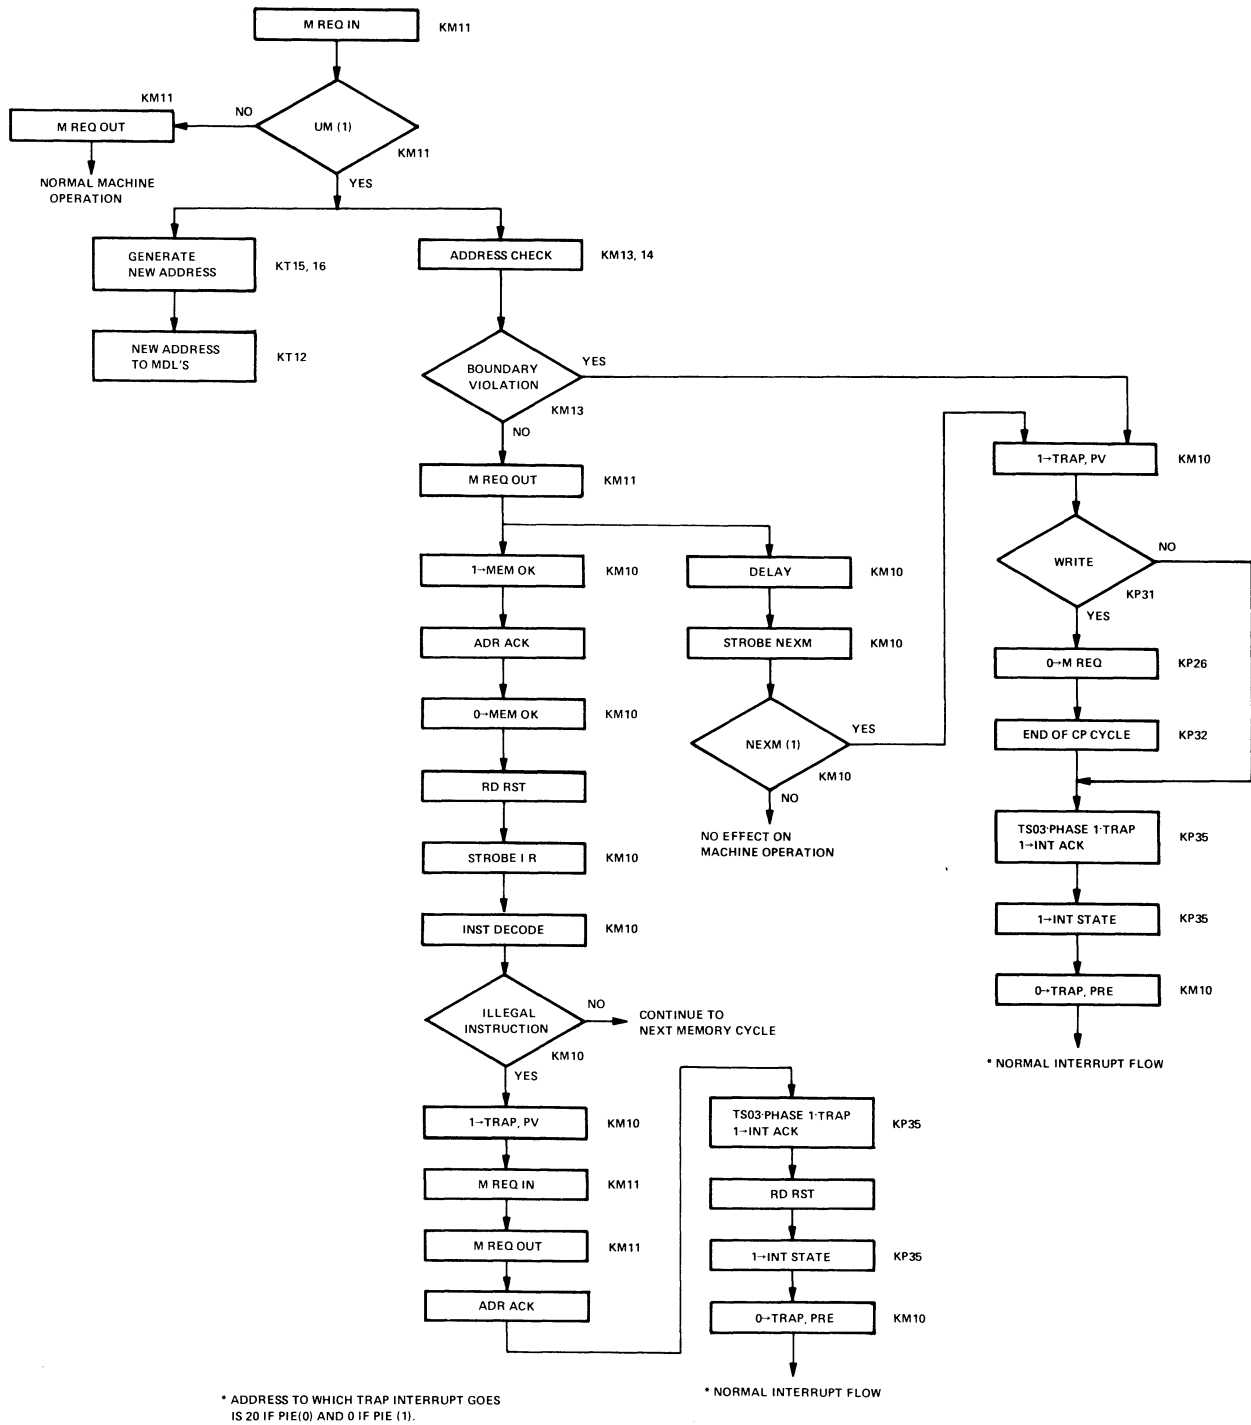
M REQ IN KM11

UM (1) KM11

NO

KM11

M REQ OUT

NORMAL MACHINE OPERATION

YES

GENERATE NEW ADDRESS KT15, 16

NEW ADDRESS TO MDL'S KT12

ADDRESS CHECK KM13, 14

BOUNDARY VIOLATION KM13

YES

NO

M REQ OUT KM11

1→MEM OK KM10

ADR ACK

0→MEM OK KM10

RD RST

STROBE I R KM10

INST DECODE KM10

ILLEGAL INSTRUCTION KM10

NO

CONTINUE TO NEXT MEMORY CYCLE

YES

1→TRAP, PV KM10

M REQ IN KM11

M REQ OUT KM11

ADR ACK

DELAY KM10

STROBE NEXM KM10

NEXM (1) KM10

YES

NO

NO EFFECT ON MACHINE OPERATION

TS03·PHASE 1·TRAP 1→INT ACK KP35

RD RST

1→INT STATE KP35

0→TRAP, PRE KM10

* NORMAL INTERRUPT FLOW

1→TRAP, PV KM10

WRITE KP31

NO

YES

0→M REQ KP26

END OF CP CYCLE KP32

TS03·PHASE 1·TRAP 1→INT ACK KP35

1→INT STATE KP35

0→TRAP, PRE KM10

* NORMAL INTERRUPT FLOW

* ADDRESS TO WHICH TRAP INTERRUPT GOES IS 20 IF PIE(0) AND 0 IF PIE (1).